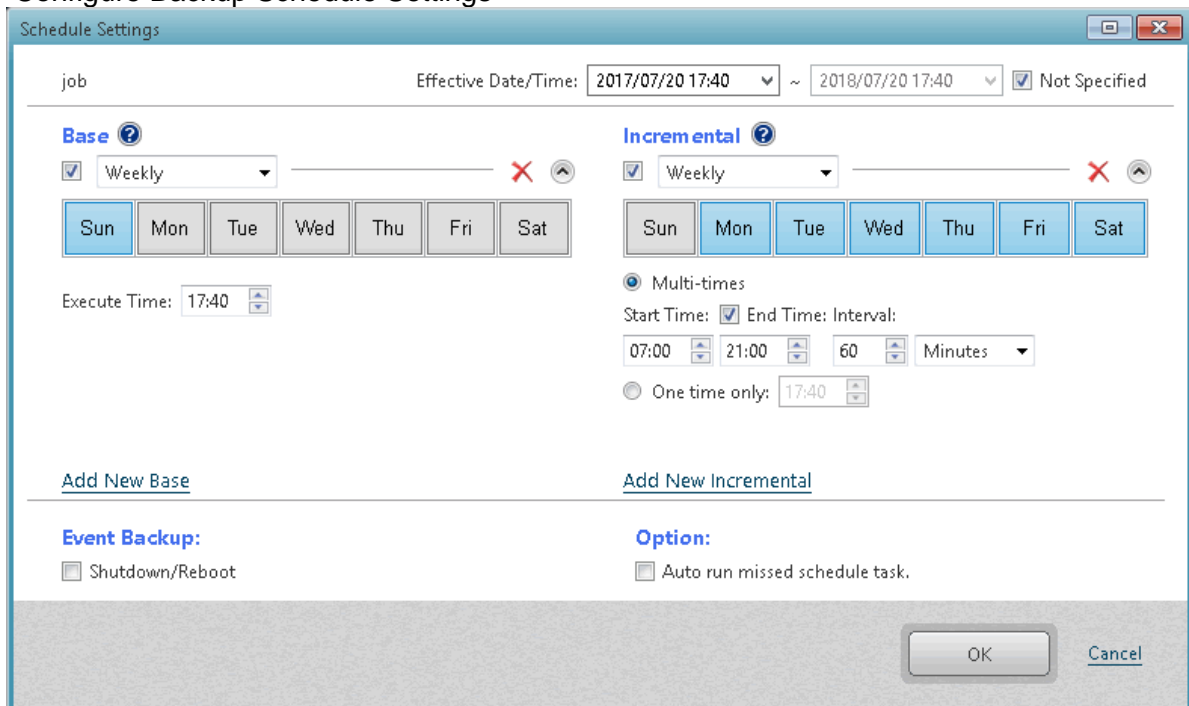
Configure Backup Schedule Settings

Schedule Settings

job

Effective Date/Time: 2017/07/20 17:40 ~ 2018/07/20 17:40 Not Specified

Base

Weekly

Sun Mon Tue Wed Thu Fri Sat

Execute Time: 17:40

Add New Base

Incremental

Weekly

Sun Mon Tue Wed Thu Fri Sat

Multi-times

Start Time: End Time: Interval:

07:00 21:00 60 Minutes

One time only: 17:40

Add New Incremental

Event Backup:

Shutdown/Reboot

Option:

Auto run missed schedule task.

OK

Cancel